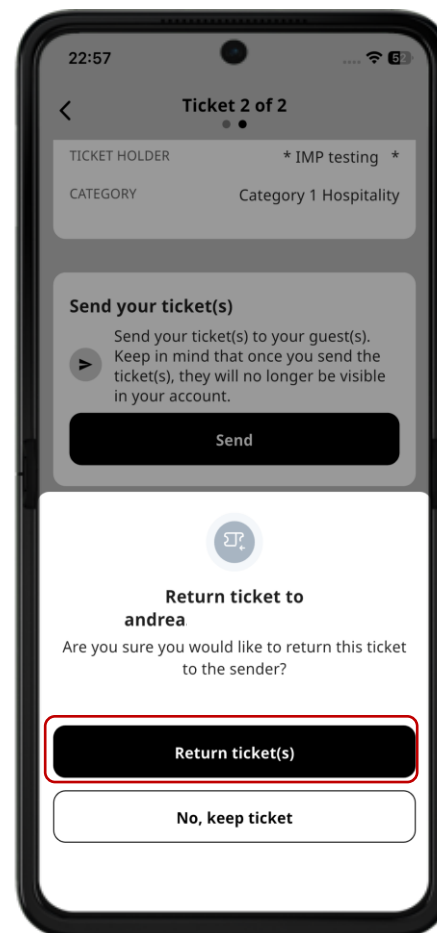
22:57

Ticket 2 of 2

TICKET HOLDER * IMP testing *

CATEGORY Category 1 Hospitality

Send your ticket(s)

Send your ticket(s) to your guest(s). Keep in mind that once you send the ticket(s), they will no longer be visible in your account.

Send

Return ticket to andrea

Are you sure you would like to return this ticket to the sender?

Return ticket(s)

No, keep ticket